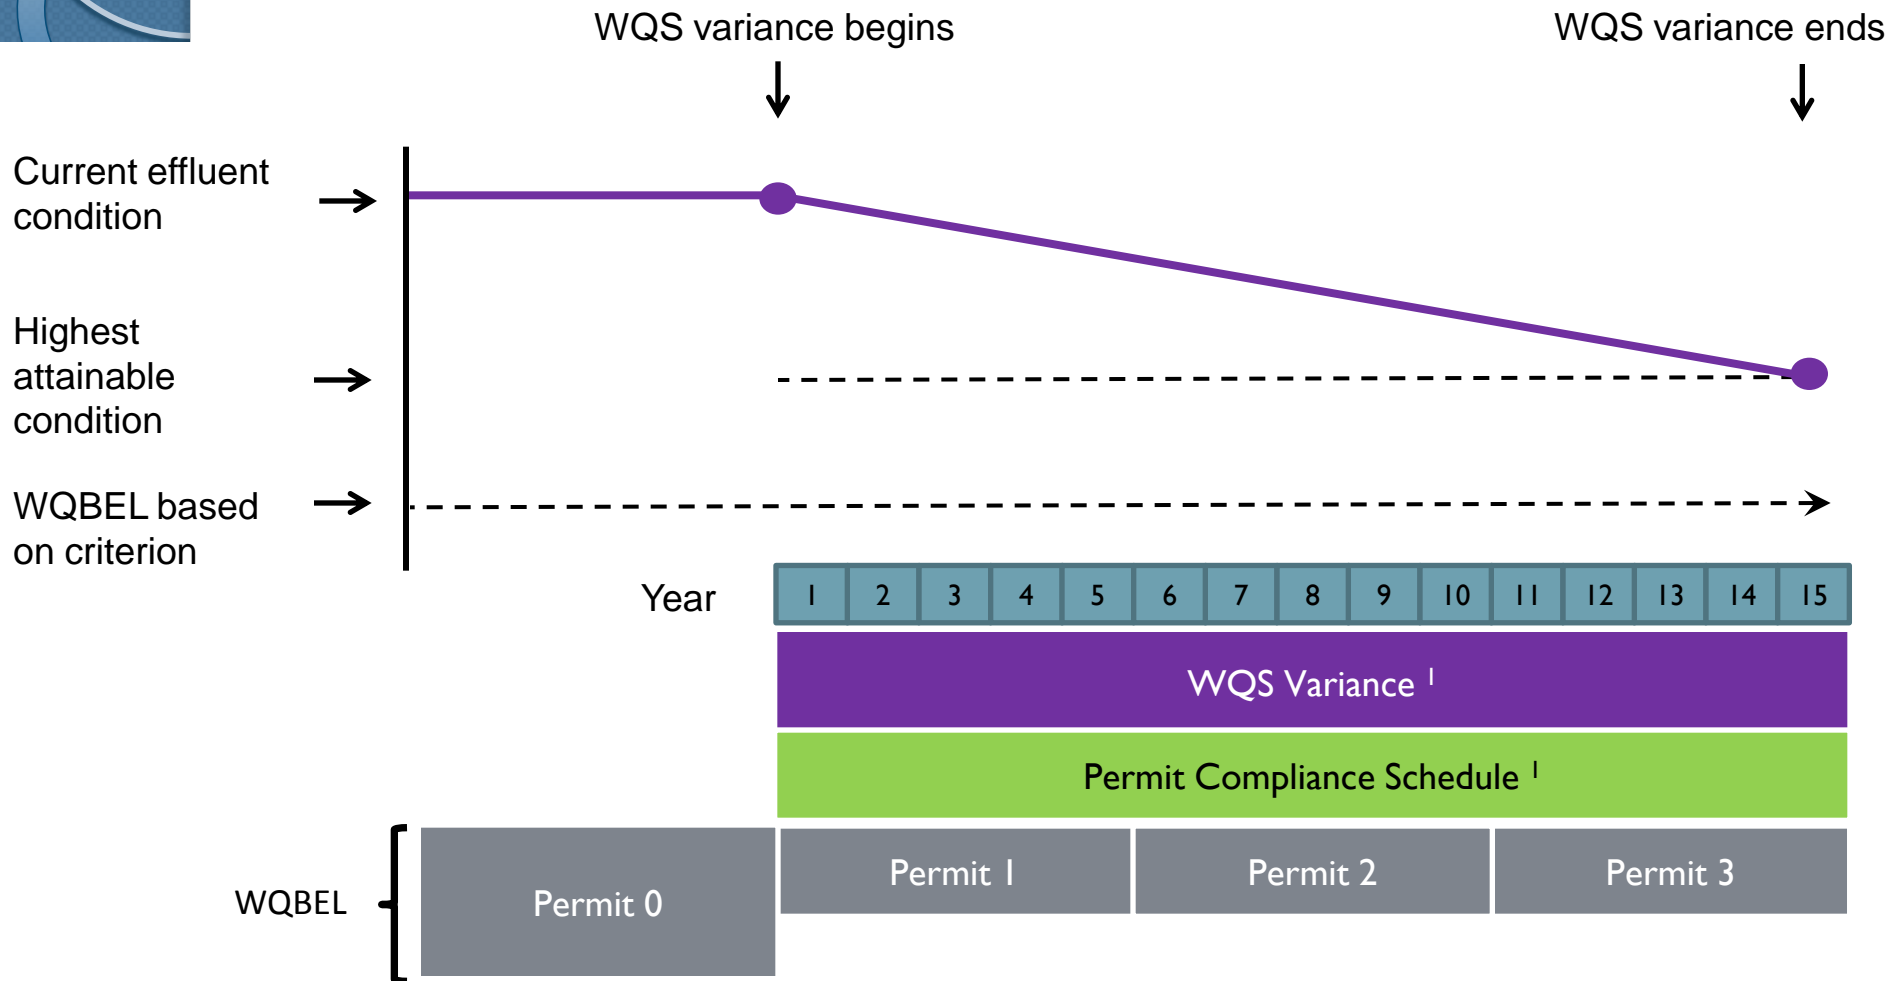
WQS variance begins

WQS variance ends

Current effluent condition

Highest attainable condition

WQBEL based on criterion

Year

| 1 | 2 | 3 | 4 | 5 | 6 | 7 | 8 | 9 | 10 | 11 | 12 | 13 | 14 | 15 |
|---|---|---|---|---|---|---|---|---|---|---|---|---|---|---|

WQS Variance $^1$

Permit Compliance Schedule $^1$

WQBEL

Permit 0

Permit 1

Permit 2

Permit 3